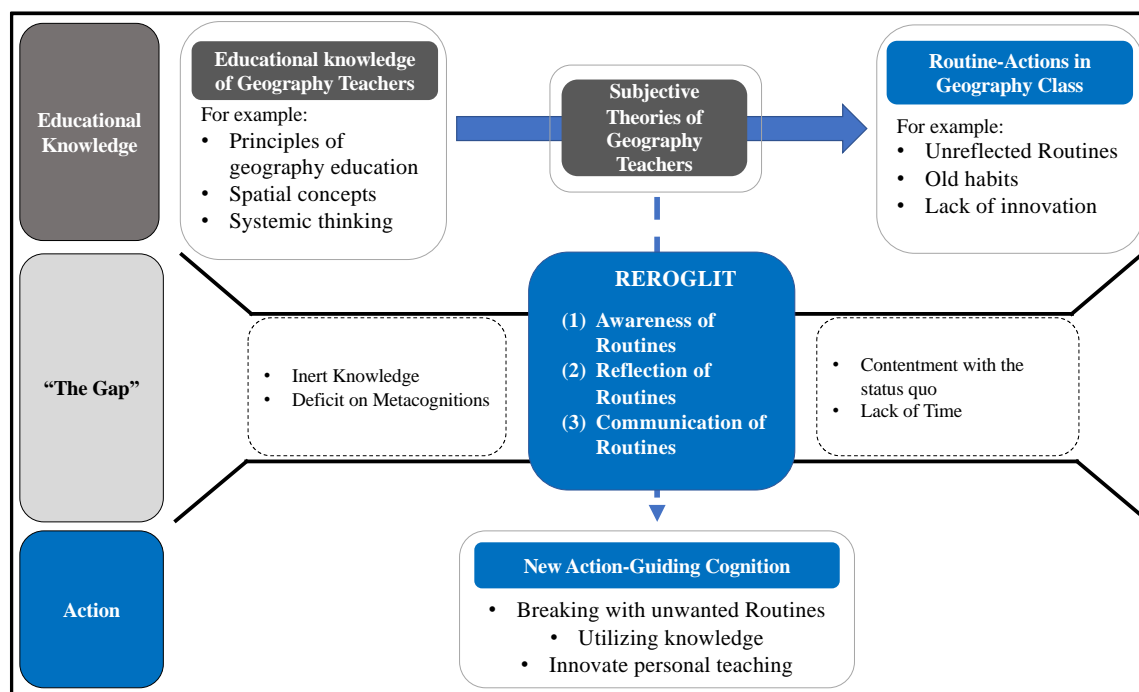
Educational Knowledge

Educational knowledge of Geography Teachers
For example:
• Principles of geography education
• Spatial concepts
• Systemic thinking

Subjective Theories of Geography Teachers

Routine-Actions in Geography Class
For example:
• Unreflected Routines
• Old habits
• Lack of innovation

"The Gap"

• Inert Knowledge
• Deficit on Metacognitions

REROGLIT
(1) Awareness of Routines
(2) Reflection of Routines
(3) Communication of Routines

• Contentment with the status quo
• Lack of Time

Action

New Action-Guiding Cognition
• Breaking with unwanted Routines
• Utilizing knowledge
• Innovate personal teaching